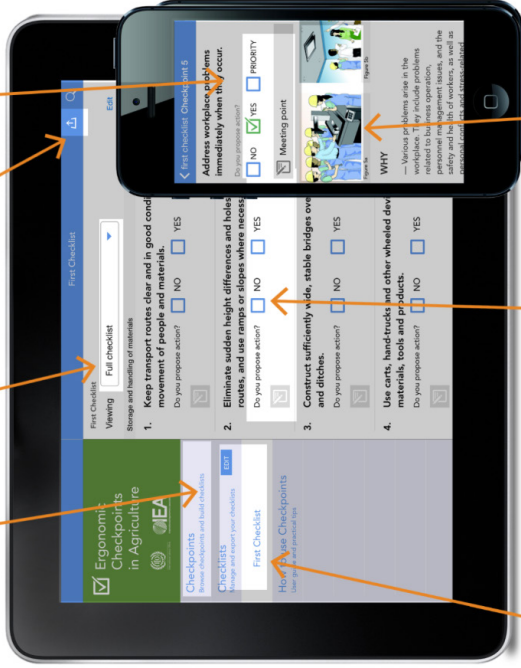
Ergonomic Checkpoints in Agriculture

IEA

Checkpoints
Browse checkpoints and build checklists

Checklists
Manage and export your checklists

EDIT

First Checklist

How to use Checkpoints
User guide and practical tips

First Checklist

Edit

First Checklist

Viewing Full checklist

Storage and handling of materials

1. Keep transport routes clear and in good condi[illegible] movement of people and materials.

Do you propose action? NO YES

2. Eliminate sudden height differences and holes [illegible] routes, and use ramps or slopes where necess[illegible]

Do you propose action? NO YES

3. Construct sufficiently wide, stable bridges ove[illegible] and ditches.

Do you propose action? NO YES

4. Use carts, hand-trucks and other wheeled dev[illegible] materials, tools and products.

Do you propose action? NO YES

First checklist Checkpoint 5

Address workplace problems immediately when they occur.

Do you propose action?

NO YES PRIORITY

Meeting point

Figure 5a

Figure 5b

WHY

— Various problems arise in the workplace. They include problems related to business operation, personnel management issues, and the safety and health of workers, as well as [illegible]